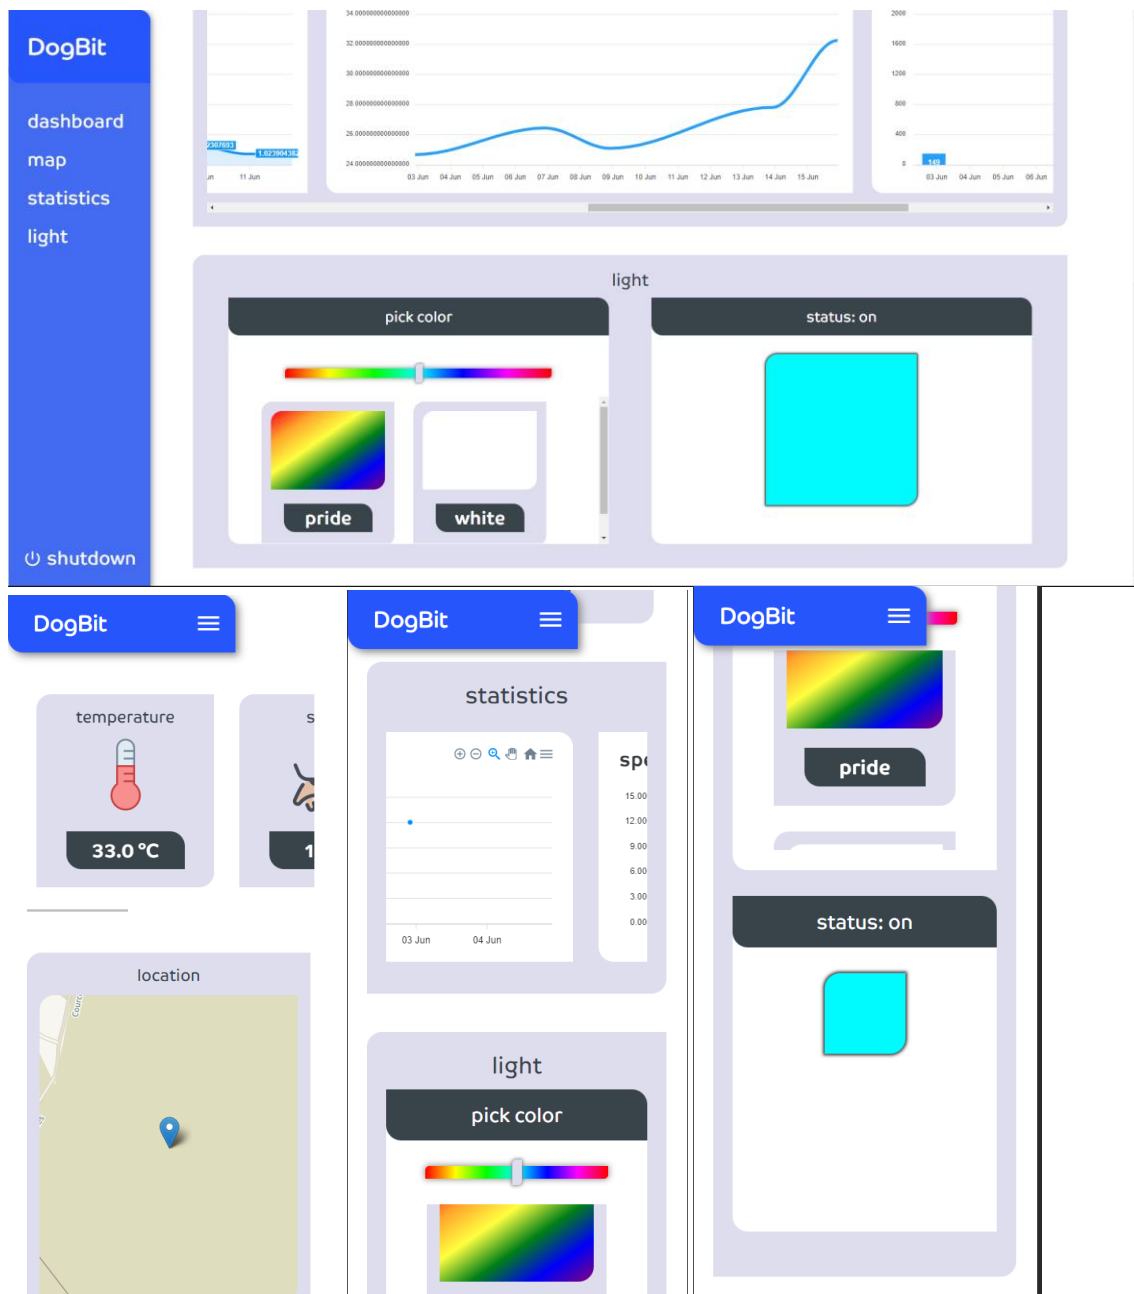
DogBit

dashboard
map
statistics
light

shutdown

2307693
1.823904382
un
11 Jun

34.000000000000000
32.000000000000000
30.000000000000000
28.000000000000000
26.000000000000000
24.000000000000000
03 Jun
04 Jun
05 Jun
06 Jun
07 Jun
08 Jun
09 Jun
10 Jun
11 Jun
12 Jun
13 Jun
14 Jun
15 Jun

2000
1600
1200
800
400
0
149
03 Jun
04 Jun
05 Jun
06 Jun

light

pick color

pride
white

status: on

DogBit

temperature
33.0 °C

s
1

location

DogBit

statistics

03 Jun
04 Jun

spe
15.00
12.00
9.00
6.00
3.00
0.00

light
pick color

DogBit

pride

status: on